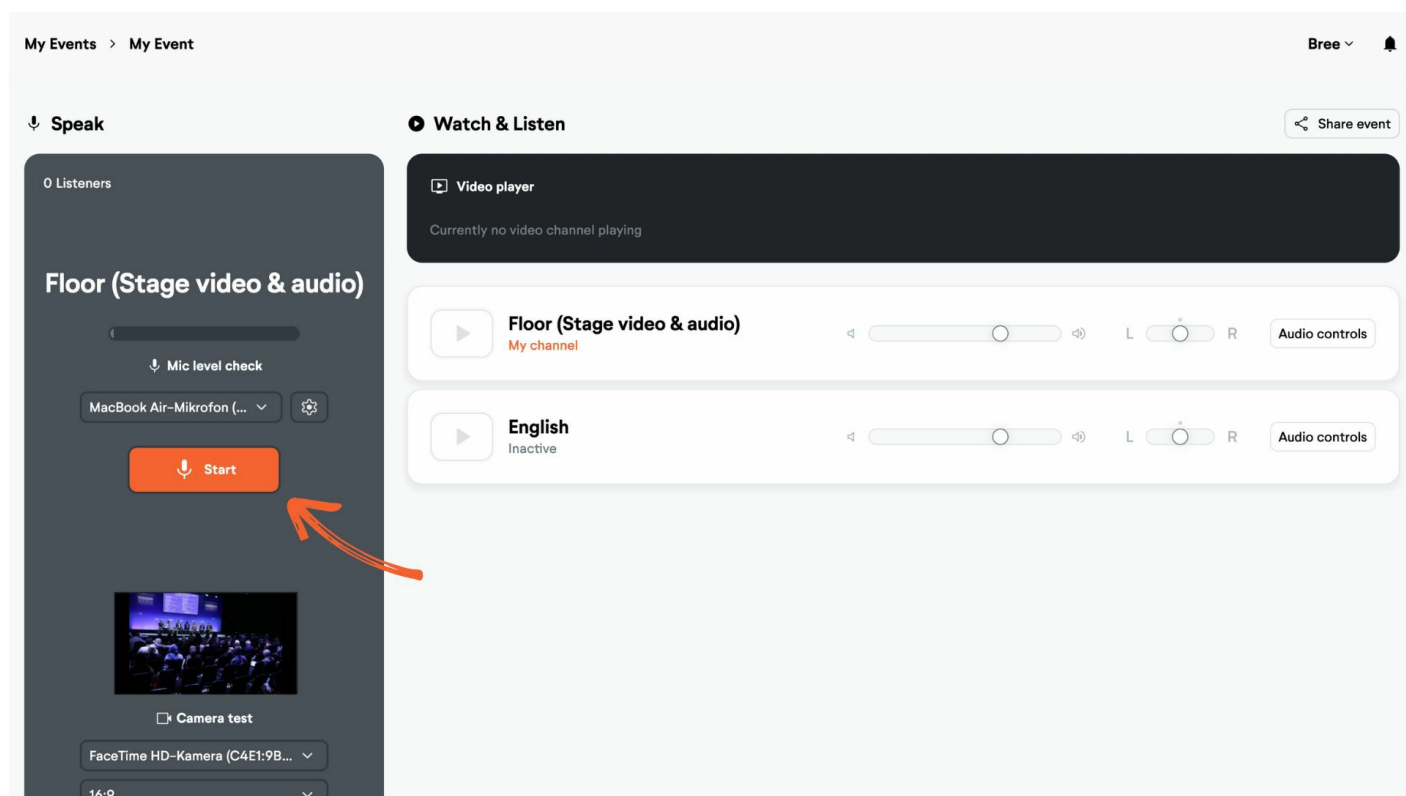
My Events > My Event

Bree

Speak

Watch & Listen

Share event

0 Listeners

Floor (Stage video & audio)

Mic level check

MacBook Air-Mikrofon (...

Start

Camera test

FaceTime HD-Kamera (C4E1:9B...

16:9

Video player

Currently no video channel playing

Floor (Stage video & audio)
My channel

L R

Audio controls

English
Inactive

L R

Audio controls